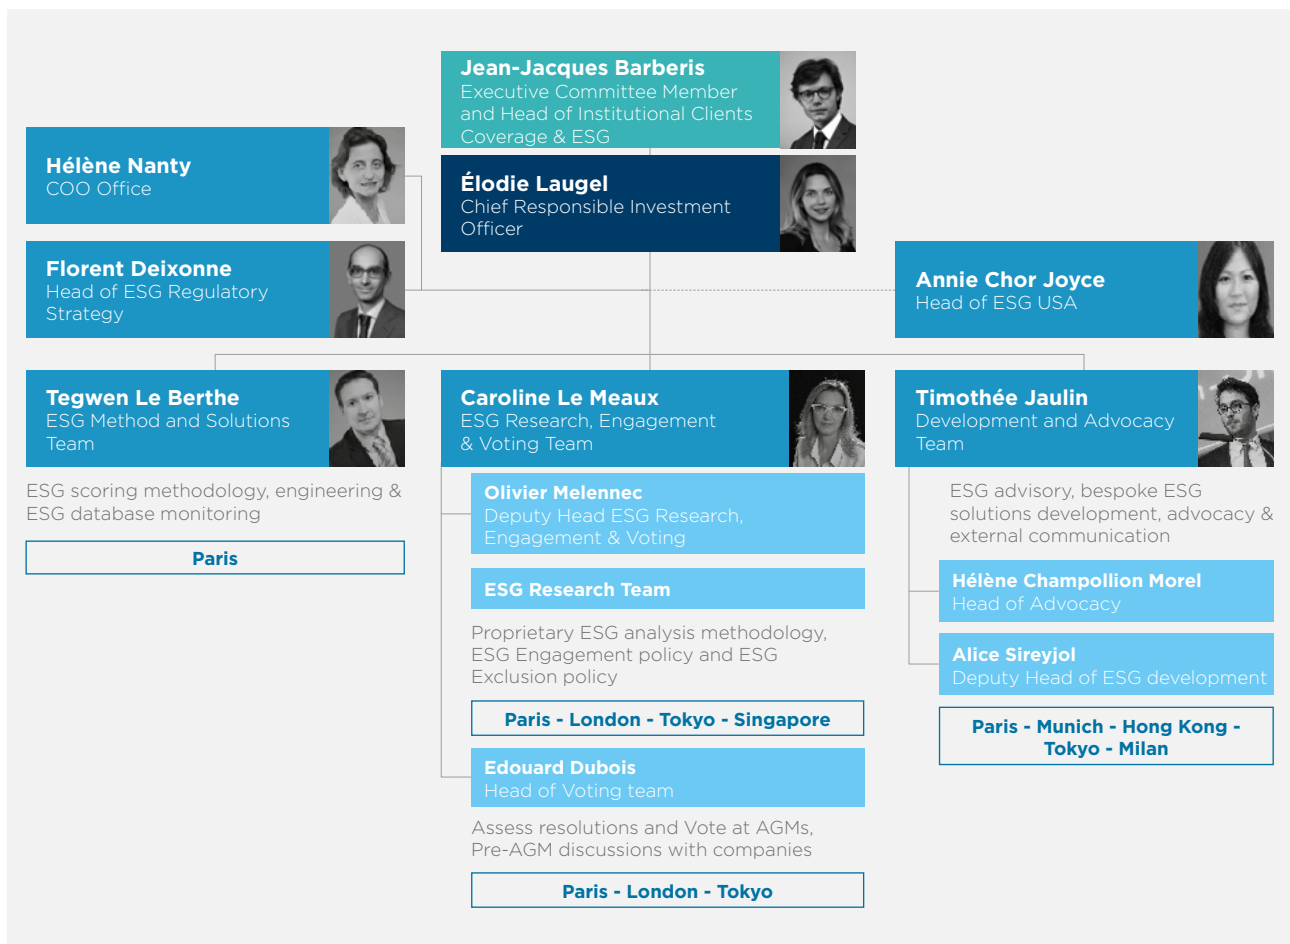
Jean-Jacques Barberis
Executive Committee Member and Head of Institutional Clients Coverage & ESG

Élodie Laugel
Chief Responsible Investment Officer

Hélène Nanty
COO Office

Florent Deixonne
Head of ESG Regulatory Strategy

Annie Chor Joyce
Head of ESG USA

Tegwen Le Berthe
ESG Method and Solutions Team

ESG scoring methodology, engineering & ESG database monitoring

Paris

Caroline Le Meaux
ESG Research, Engagement & Voting Team

Olivier Melennec
Deputy Head ESG Research, Engagement & Voting

ESG Research Team

Proprietary ESG analysis methodology, ESG Engagement policy and ESG Exclusion policy

Paris - London - Tokyo - Singapore

Edouard Dubois
Head of Voting team

Assess resolutions and Vote at AGMs, Pre-AGM discussions with companies

Paris - London - Tokyo

Timothée Jaulin
Development and Advocacy Team

ESG advisory, bespoke ESG solutions development, advocacy & external communication

Hélène Champollion Morel
Head of Advocacy

Alice Sireyjol
Deputy Head of ESG development

Paris - Munich - Hong Kong - Tokyo - Milan